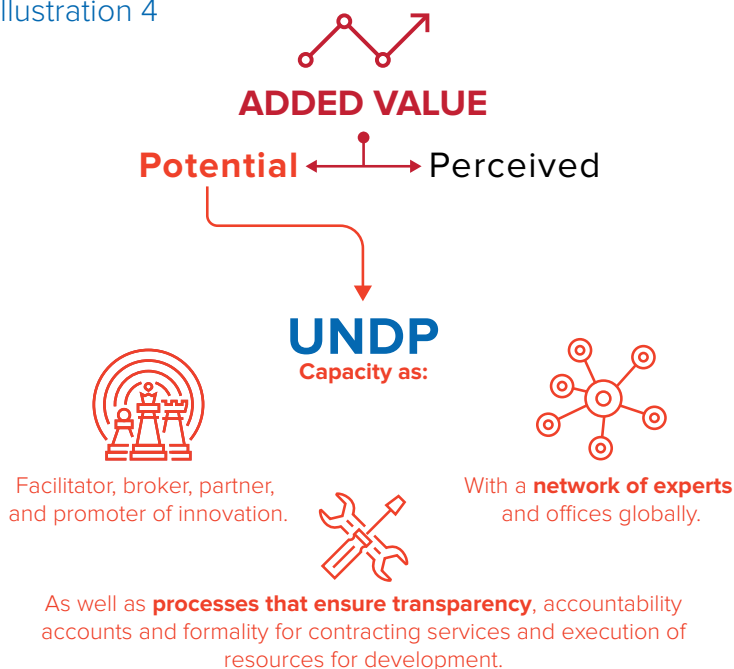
llustration 4

ADDED VALUE

Potential Perceived

UNDP
Capacity as:

Facilitator, broker, partner, and promoter of innovation.

With a **network of experts** and offices globally.

As well as **processes that ensure transparency**, accountability accounts and formality for contracting services and execution of resources for development.